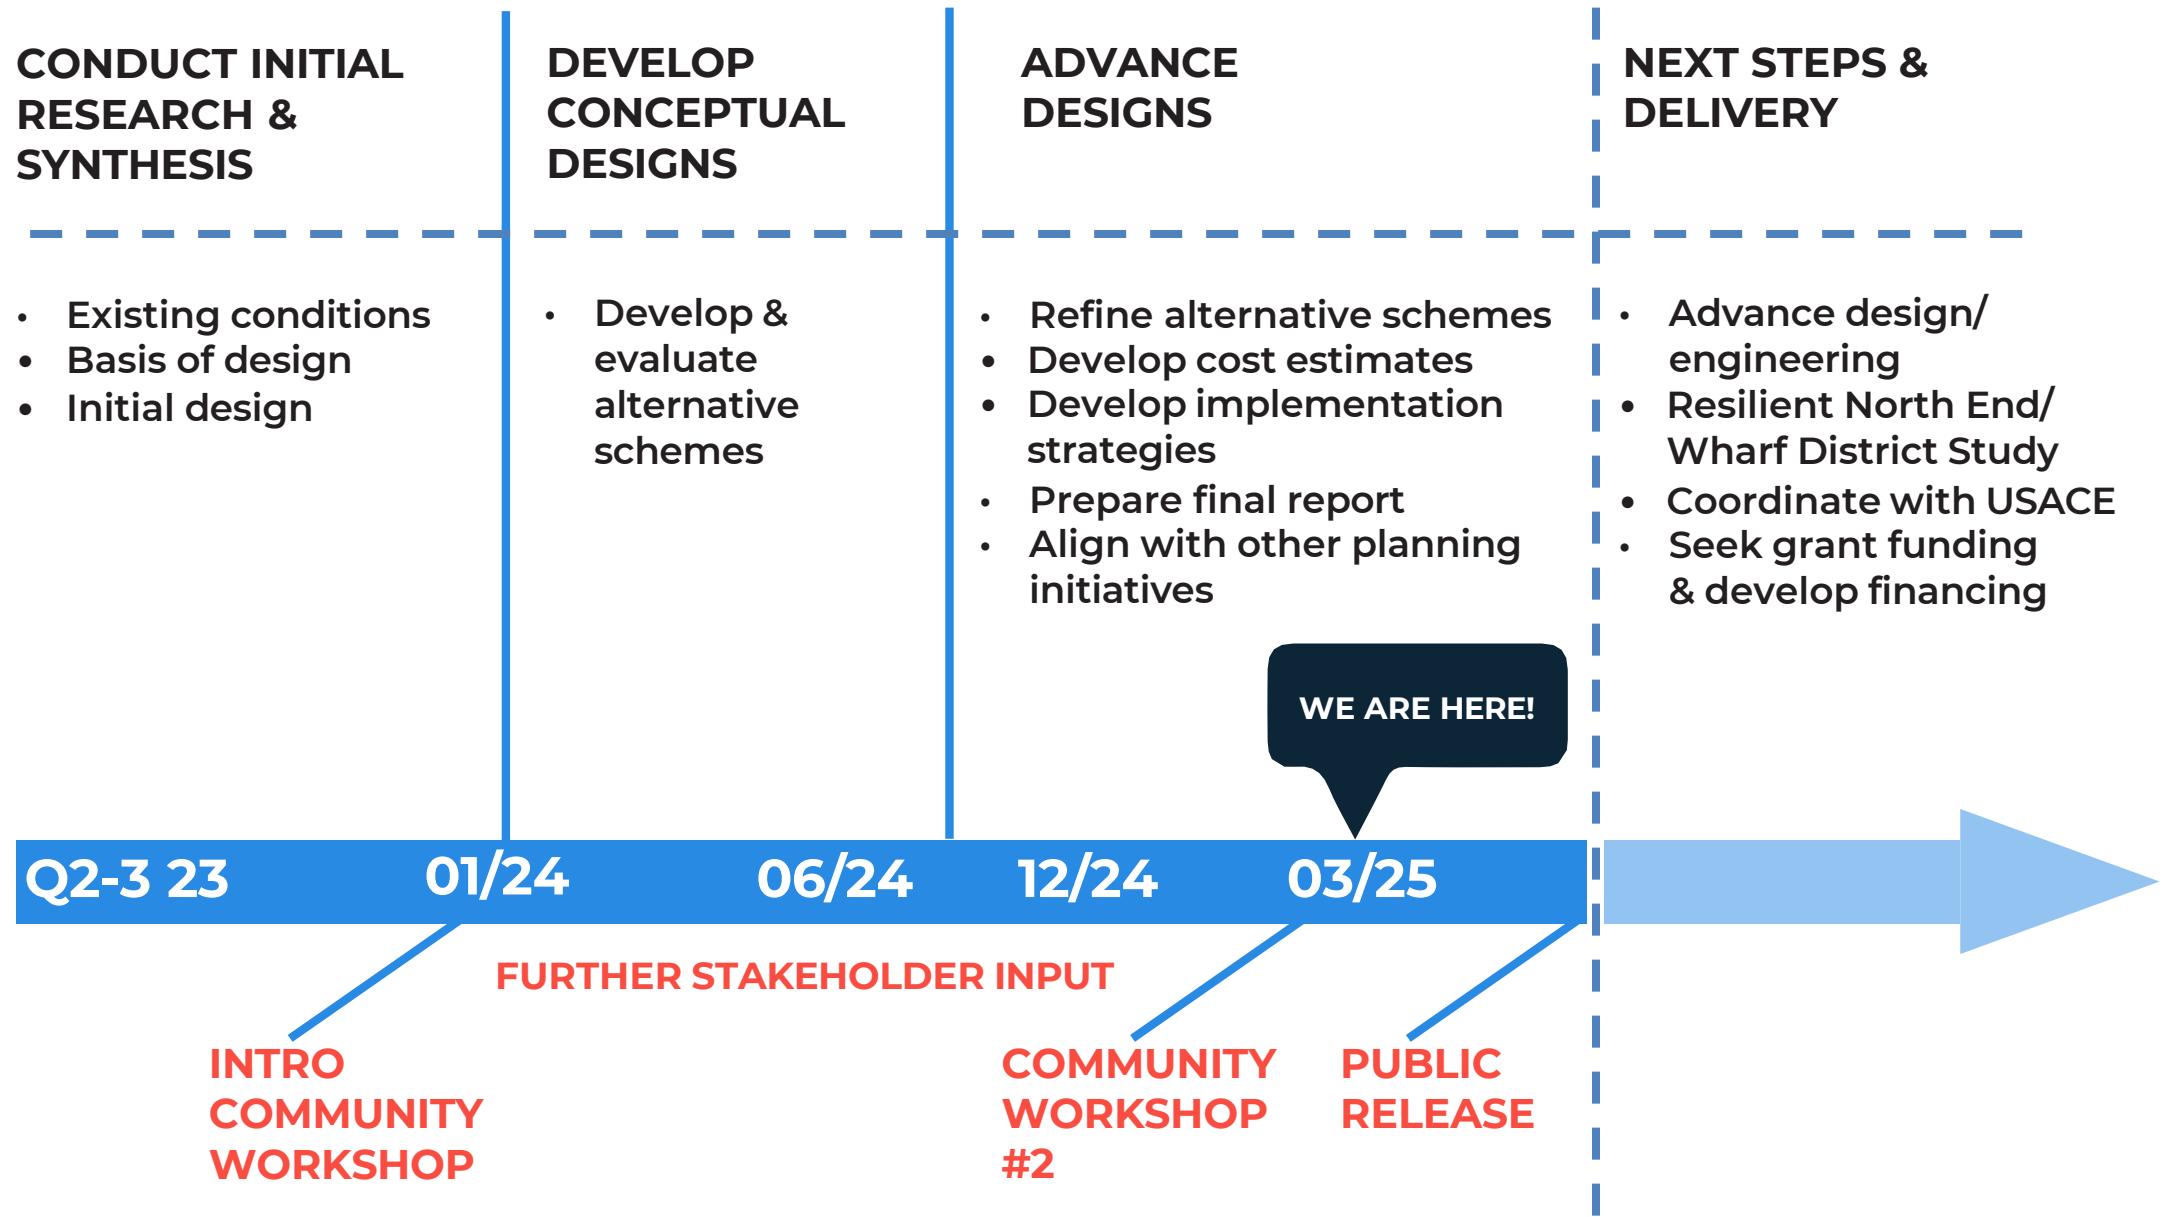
CONDUCT INITIAL RESEARCH & SYNTHESIS

- Existing conditions
- Basis of design
- Initial design

DEVELOP CONCEPTUAL DESIGNS

- Develop & evaluate alternative schemes

ADVANCE DESIGNS

- Refine alternative schemes
- Develop cost estimates
- Develop implementation strategies
- Prepare final report
- Align with other planning initiatives

NEXT STEPS & DELIVERY

- Advance design/ engineering
- Resilient North End/ Wharf District Study
- Coordinate with USACE
- Seek grant funding & develop financing

WE ARE HERE!

Q2-3 23 01/24 06/24 12/24 03/25

FURTHER STAKEHOLDER INPUT

INTRO COMMUNITY WORKSHOP

COMMUNITY WORKSHOP #2

PUBLIC RELEASE